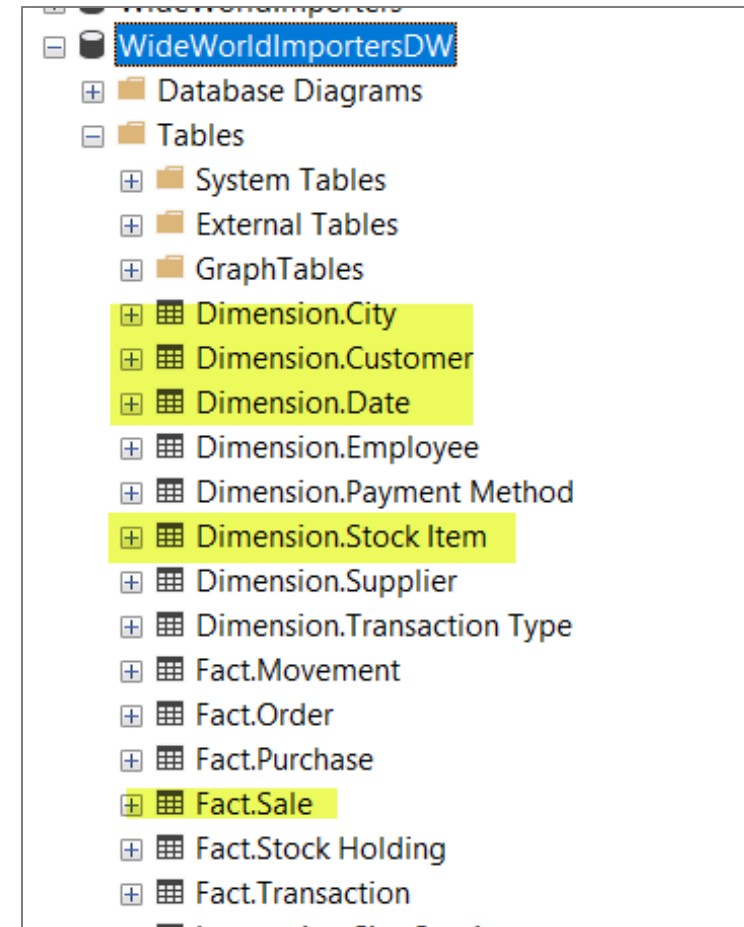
WideWorldImporters
WideWorldImportersDW
Database Diagrams
Tables
System Tables
External Tables
GraphTables
Dimension.City
Dimension.Customer
Dimension.Date
Dimension.Employee
Dimension.Payment Method
Dimension.Stock Item
Dimension.Supplier
Dimension.Transaction Type
Fact.Movement
Fact.Order
Fact.Purchase
Fact.Sale
Fact.Stock Holding
Fact.Transaction
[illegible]